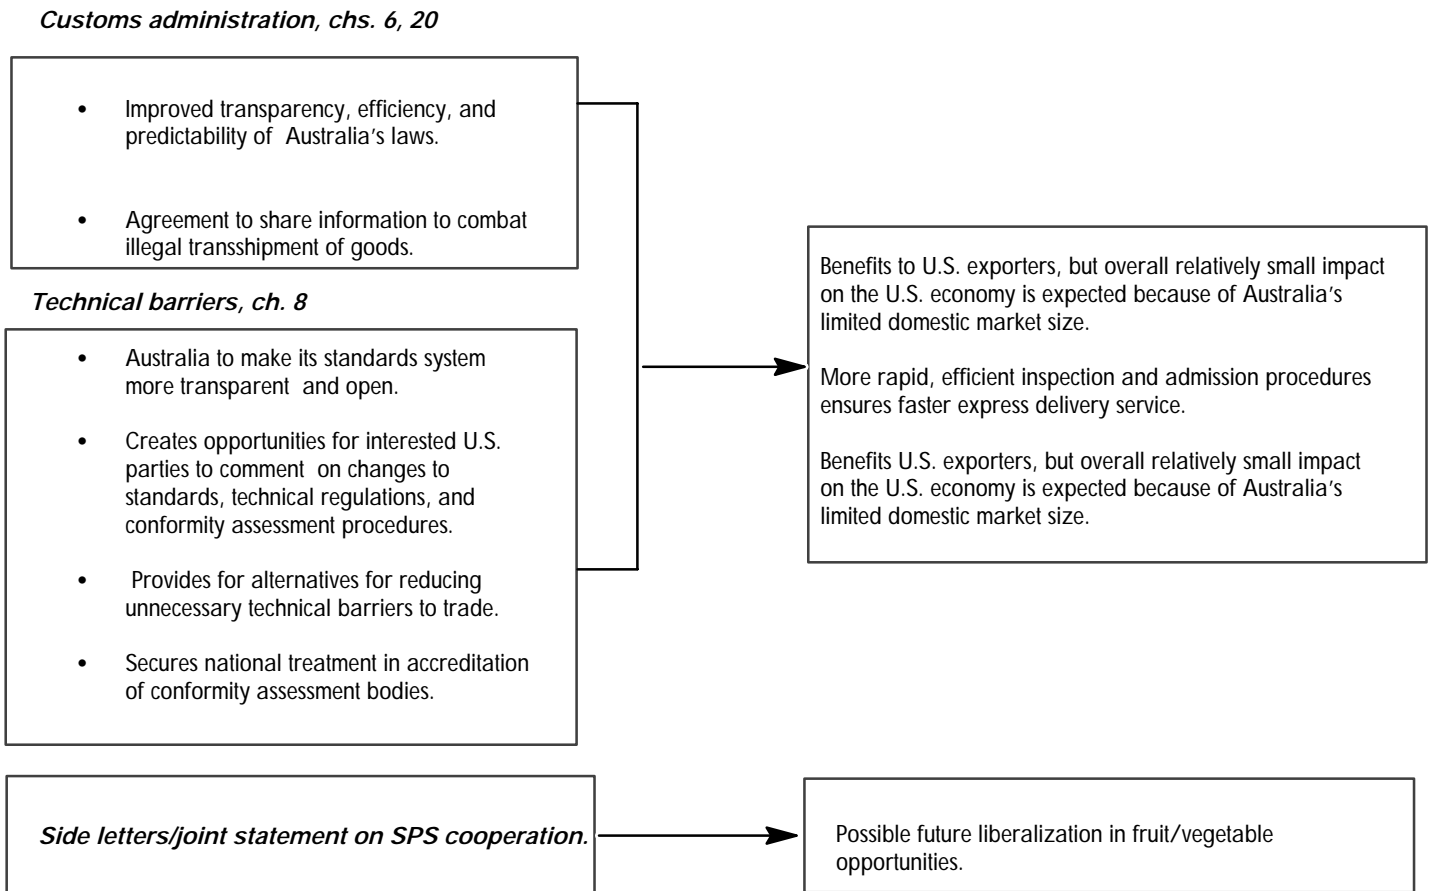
*Customs administration, chs. 6, 20*

- Improved transparency, efficiency, and predictability of Australia's laws.

- Agreement to share information to combat illegal transshipment of goods.

*Technical barriers, ch. 8*

- Australia to make its standards system more transparent and open.

- Creates opportunities for interested U.S. parties to comment on changes to standards, technical regulations, and conformity assessment procedures.

- Provides for alternatives for reducing unnecessary technical barriers to trade.

- Secures national treatment in accreditation of conformity assessment bodies.

Benefits to U.S. exporters, but overall relatively small impact on the U.S. economy is expected because of Australia's limited domestic market size.

More rapid, efficient inspection and admission procedures ensures faster express delivery service.

Benefits U.S. exporters, but overall relatively small impact on the U.S. economy is expected because of Australia's limited domestic market size.

*Side letters/joint statement on SPS cooperation.*

Possible future liberalization in fruit/vegetable opportunities.